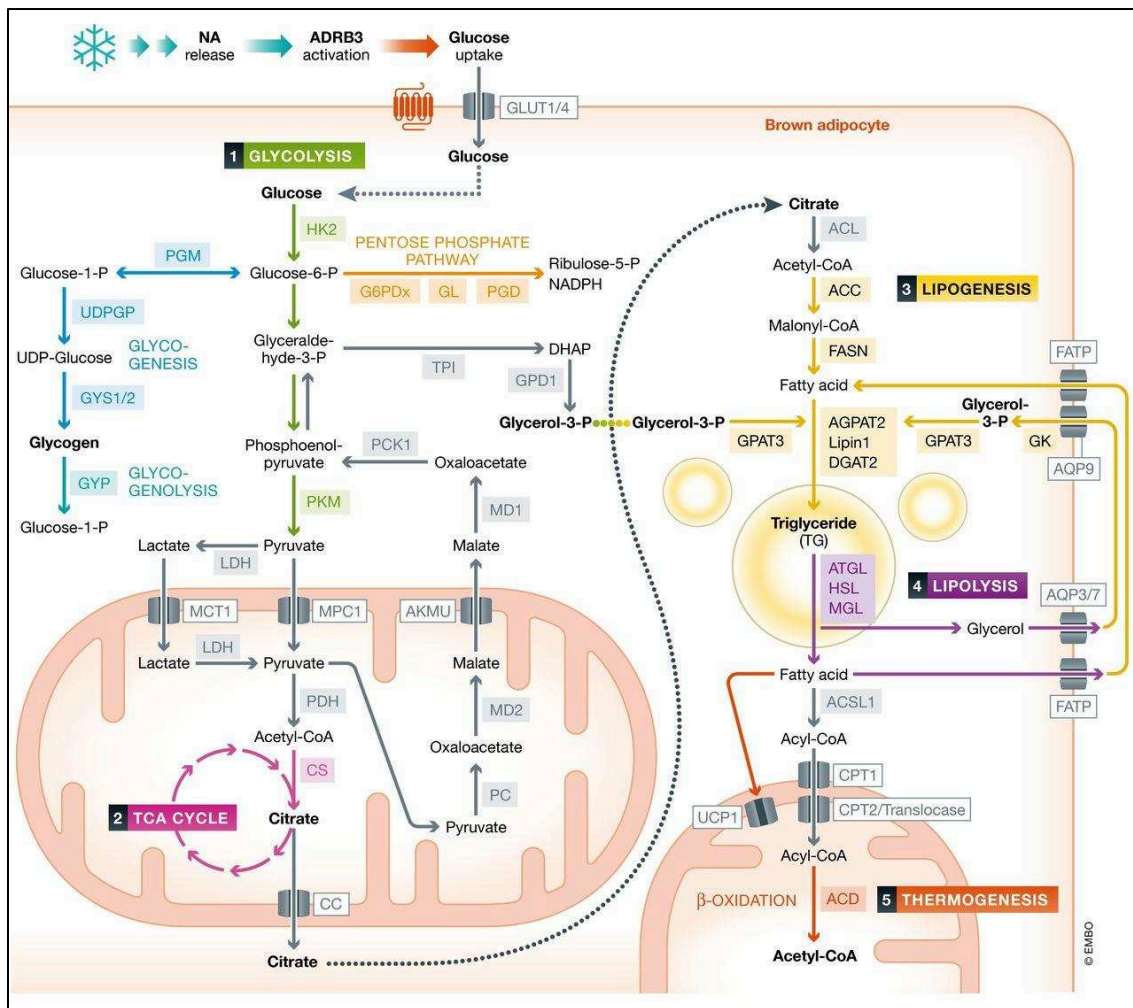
NA release
ADRB3 activation
Glucose uptake
GLUT1/4
Brown adipocyte
1 GLYCOLYSIS
Glucose
Glucose
HK2
PENTOSE PHOSPHATE PATHWAY
PGM
Glucose-1-P
Glucose-6-P
Ribulose-5-P
NADPH
G6PDx
GL
PGD
UDPGP
UDP-Glucose
GLYCOGENESIS
GYS1/2
Glycogen
GYP
GLYCOGENOLYSIS
Glucose-1-P
Glyceraldehyde-3-P
TPI
DHAP
GPD1
Phosphoenolpyruvate
PCK1
Oxaloacetate
PKM
MD1
Lactate
LDH
Pyruvate
Malate
MCT1
MPC1
AKMU
Lactate
LDH
Pyruvate
Malate
PDH
MD2
Acetyl-CoA
Oxaloacetate
CS
2 TCA CYCLE
Citrate
PC
Pyruvate
CC
Citrate
Citrate
ACL
Acetyl-CoA
ACC
3 LIPOGENESIS
Malonyl-CoA
FASN
FATP
Fatty acid
Glycerol-3-P
Glycerol-3-P
GPAT3
AGPAT2
Lipin1
DGAT2
GPAT3
Glycerol-3-P
GK
AQP9
Triglyceride
(TG)
ATGL
HSL
MGL
4 LIPOLYSIS
AQP3/7
Glycerol
Fatty acid
FATP
ACSL1
Acyl-CoA
CPT1
UCP1
CPT2/Translocase
Acyl-CoA
β-OXIDATION
ACD
5 THERMOGENESIS
Acetyl-CoA
© EMBO